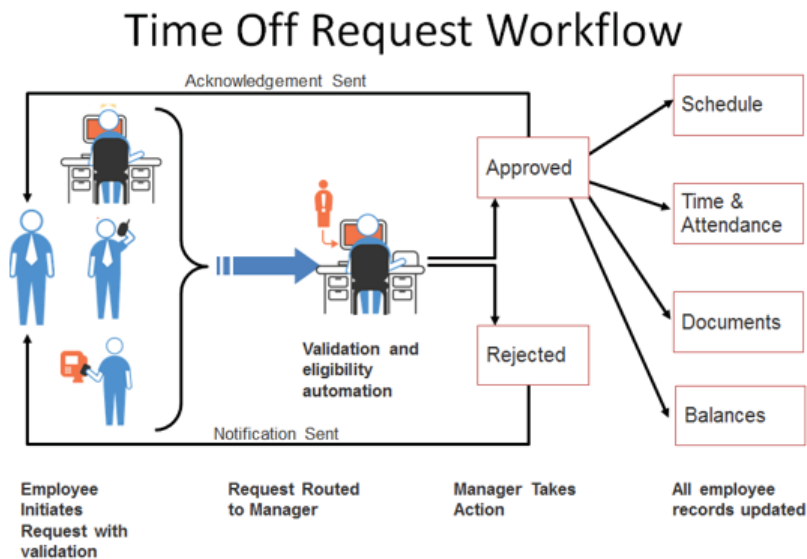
Time Off Request Workflow

Acknowledgement Sent

Approved

Rejected

Schedule

Time & Attendance

Documents

Balances

Validation and eligibility automation

Notification Sent

Employee Initiates Request with validation

Request Routed to Manager

Manager Takes Action

All employee records updated